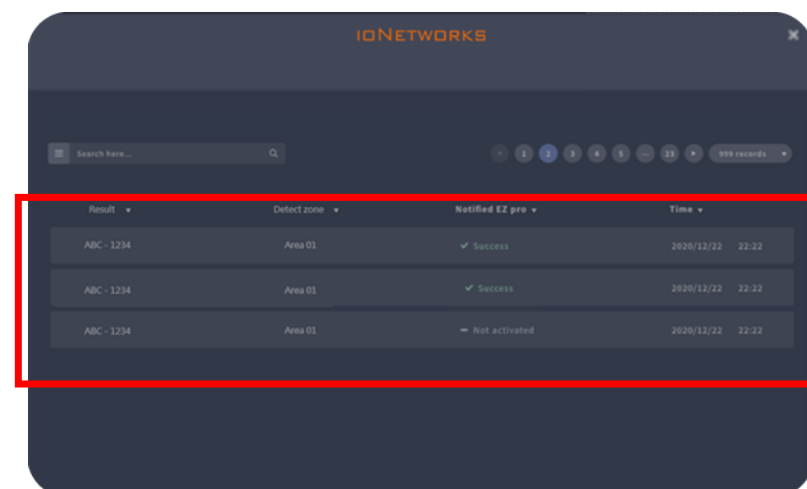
IONETWORKS

Search here...

1 2 3 4 5 ... 23

999 records

| Result | Detect zone | Notified EZ pro | Time |
|---|---|---|---|
| ABC - 1234 | Area 01 | ✔ Success | 2020/12/22 22:22 |
| ABC - 1234 | Area 01 | ✔ Success | 2020/12/22 22:22 |
| ABC - 1234 | Area 01 | — Not activated | 2020/12/22 22:22 |